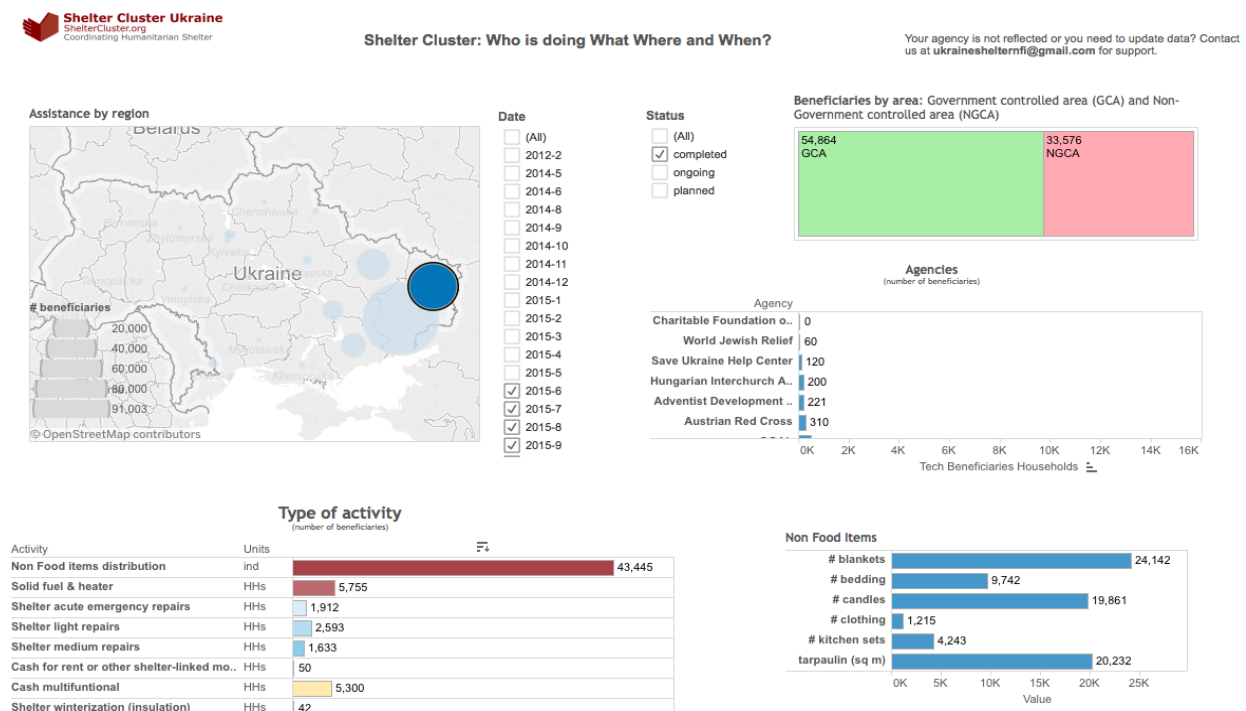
Shelter Cluster Ukraine
ShelterCluster.org
Coordinating Humanitarian Shelter

Shelter Cluster: Who is doing What Where and When?

Your agency is not reflected or you need to update data? Contact us at ukraineshelternfi@gmail.com for support.

Assistance by region

Belarus
Ukraine

# beneficiaries
20,000
40,000
60,000
80,000
91,003

© OpenStreetMap contributors

Date
(All)
2012-2
2014-5
2014-6
2014-8
2014-9
2014-10
2014-11
2014-12
2015-1
2015-2
2015-3
2015-4
2015-5
2015-6
2015-7
2015-8
2015-9

Status
(All)
completed
ongoing
planned

Beneficiaries by area: Government controlled area (GCA) and Non-Government controlled area (NGCA)

54,864
GCA
33,576
NGCA

Agencies
(number of beneficiaries)

Agency
Charitable Foundation o.. 0
World Jewish Relief 60
Save Ukraine Help Center 120
Hungarian Interchurch A.. 200
Adventist Development .. 221
Austrian Red Cross 310

0K 2K 4K 6K 8K 10K 12K 14K 16K
Tech Beneficiaries Households

Type of activity
(number of beneficiaries)

| Activity | Units | |
|---|---|---|
| Non Food items distribution | ind | 43,445 |
| Solid fuel & heater | HHs | 5,755 |
| Shelter acute emergency repairs | HHs | 1,912 |
| Shelter light repairs | HHs | 2,593 |
| Shelter medium repairs | HHs | 1,633 |
| Cash for rent or other shelter-linked mo.. | HHs | 50 |
| Cash multifuntional | HHs | 5,300 |
| Shelter winterization (insulation) | HHs | 42 |

Non Food Items
# blankets 24,142
# bedding 9,742
# candles 19,861
# clothing 1,215
# kitchen sets 4,243
tarpaulin (sq m) 20,232

0K 5K 10K 15K 20K 25K
Value